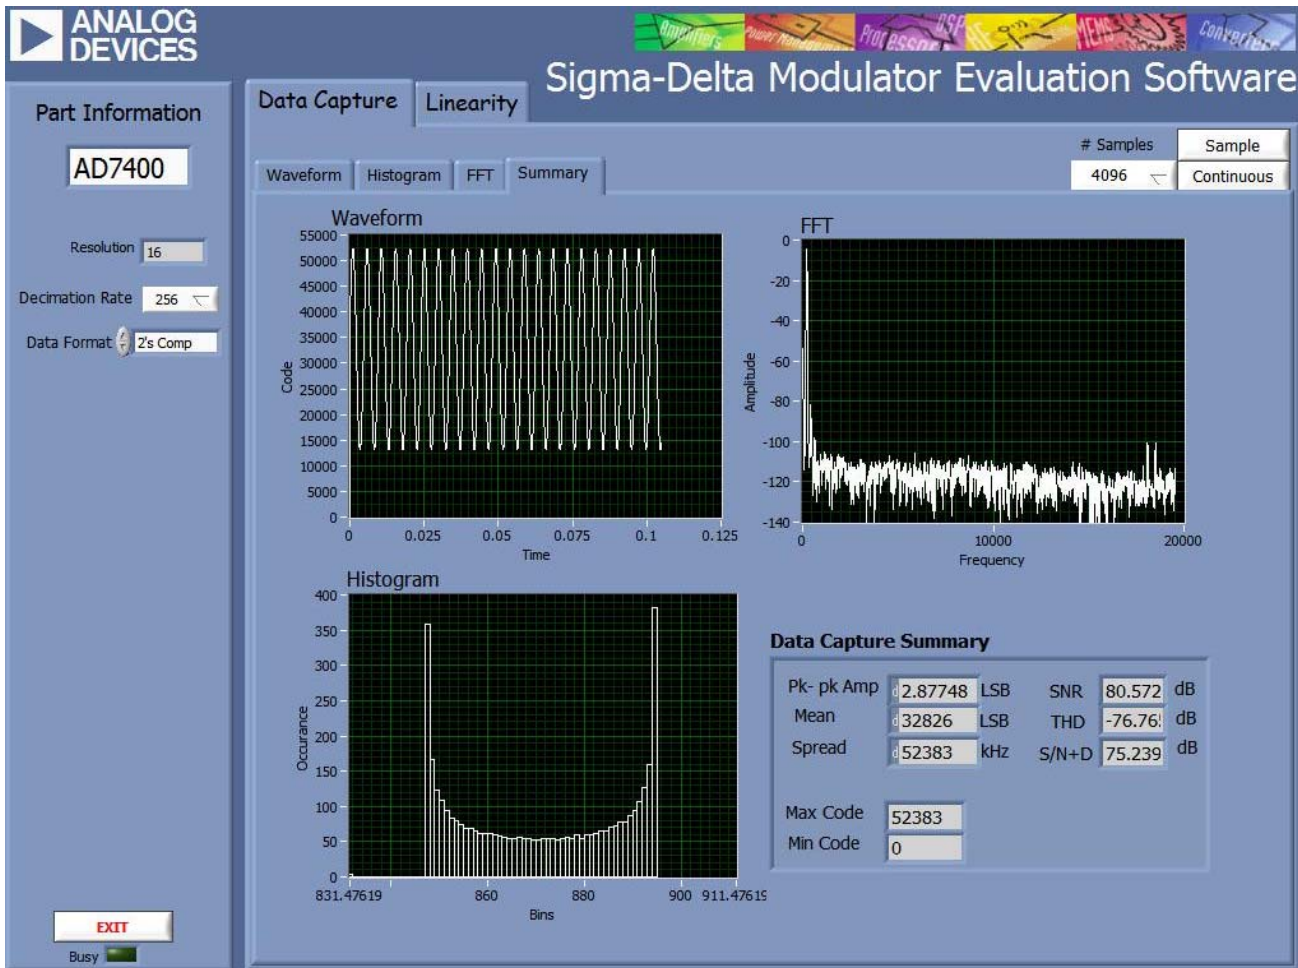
ANALOG DEVICES

Amplifiers Power Management Processors DSP MEMS Converters

Sigma-Delta Modulator Evaluation Software

Part Information

AD7400

Resolution 16

Decimation Rate 256

Data Format 2's Comp

Data Capture Linearity

Waveform Histogram FFT Summary

# Samples 4096

Sample

Continuous

Waveform

55000 50000 45000 40000 35000 30000 25000 20000 15000 10000 5000 0

Code

0 0.025 0.05 0.075 0.1 0.125

Time

FFT

0 -20 -40 -60 -80 -100 -120 -140

Amplitude

0 10000 20000

Frequency

Histogram

400 350 300 250 200 150 100 50 0

Occurance

831.47619 860 880 900 911.47619

Bins

Data Capture Summary

Pk- pk Amp 2.87748 LSB

Mean 32826 LSB

Spread 52383 kHz

SNR 80.572 dB

THD -76.76 dB

S/N+D 75.239 dB

Max Code 52383

Min Code 0

EXIT

Busy